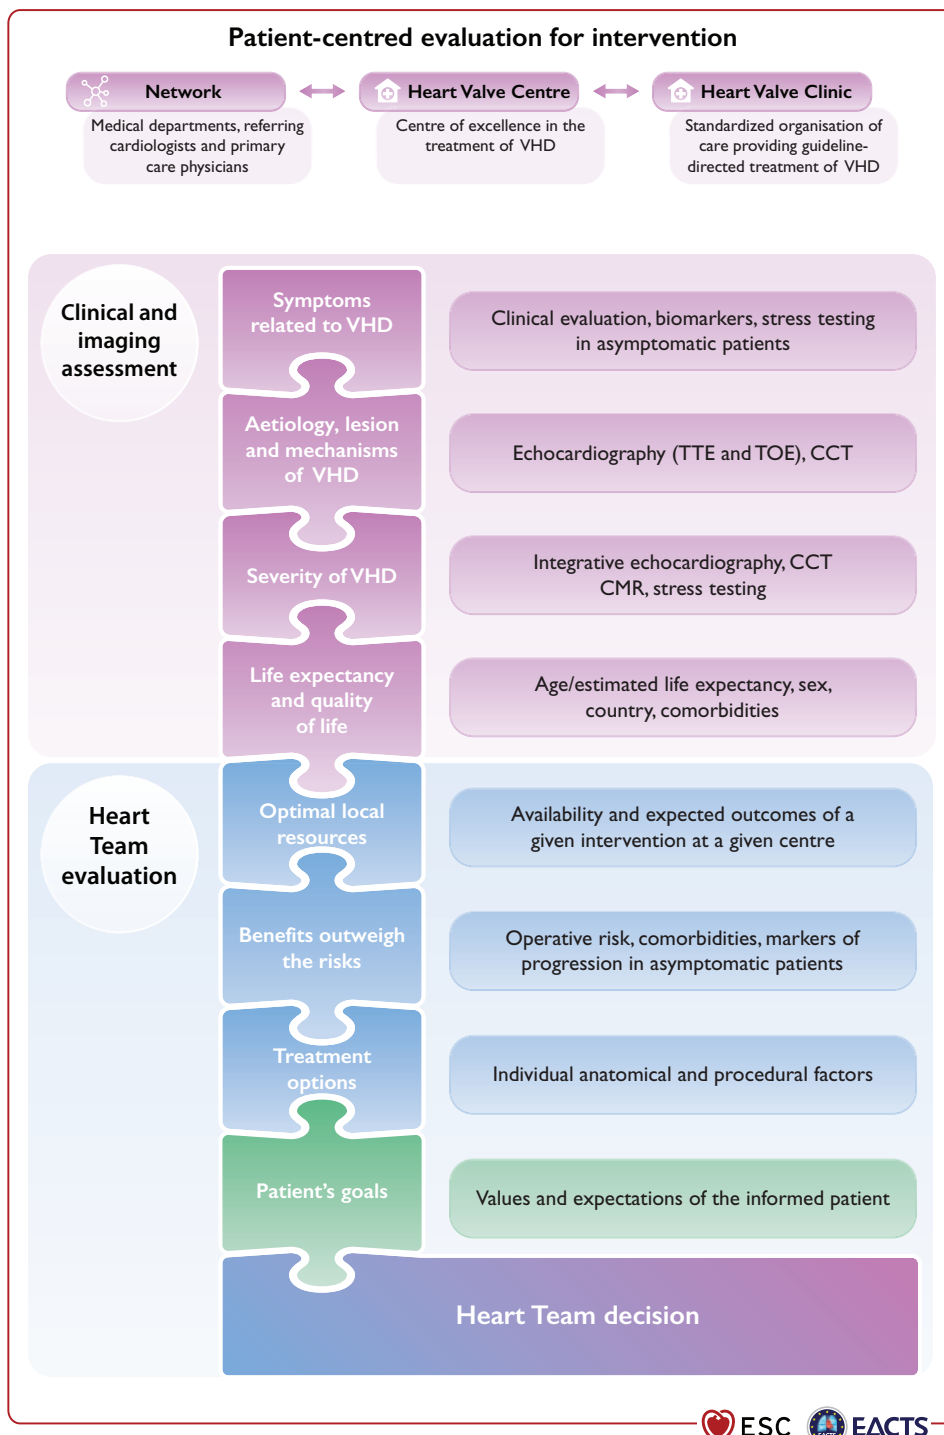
Patient-centred evaluation for intervention

Network
Medical departments, referring cardiologists and primary care physicians

Heart Valve Centre
Centre of excellence in the treatment of VHD

Heart Valve Clinic
Standardized organisation of care providing guideline-directed treatment of VHD

Clinical and imaging assessment

Symptoms related to VHD
Clinical evaluation, biomarkers, stress testing in asymptomatic patients

Aetiology, lesion and mechanisms of VHD
Echocardiography (TTE and TOE), CCT

Severity of VHD
Integrative echocardiography, CCT CMR, stress testing

Life expectancy and quality of life
Age/estimated life expectancy, sex, country, comorbidities

Heart Team evaluation

Optimal local resources
Availability and expected outcomes of a given intervention at a given centre

Benefits outweigh the risks
Operative risk, comorbidities, markers of progression in asymptomatic patients

Treatment options
Individual anatomical and procedural factors

Patient's goals
Values and expectations of the informed patient

Heart Team decision

ESC EACTS